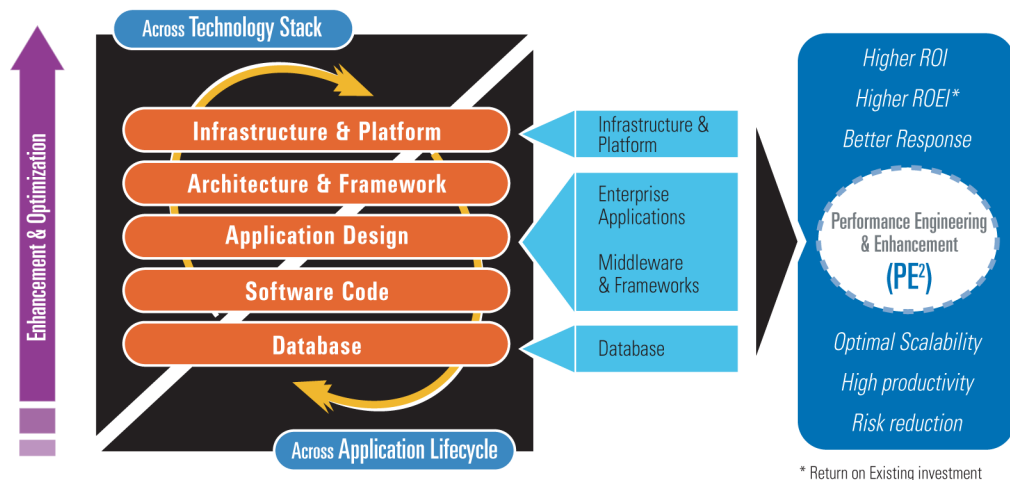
Enhancement & Optimization

Across Technology Stack

Infrastructure & Platform

Architecture & Framework

Application Design

Software Code

Database

Across Application Lifecycle

Infrastructure & Platform

Enterprise Applications

Middleware & Frameworks

Database

Higher ROI

Higher ROEI*

Better Response

Performance Engineering & Enhancement

(PE$^2$)

Optimal Scalability

High productivity

Risk reduction

* Return on Existing investment